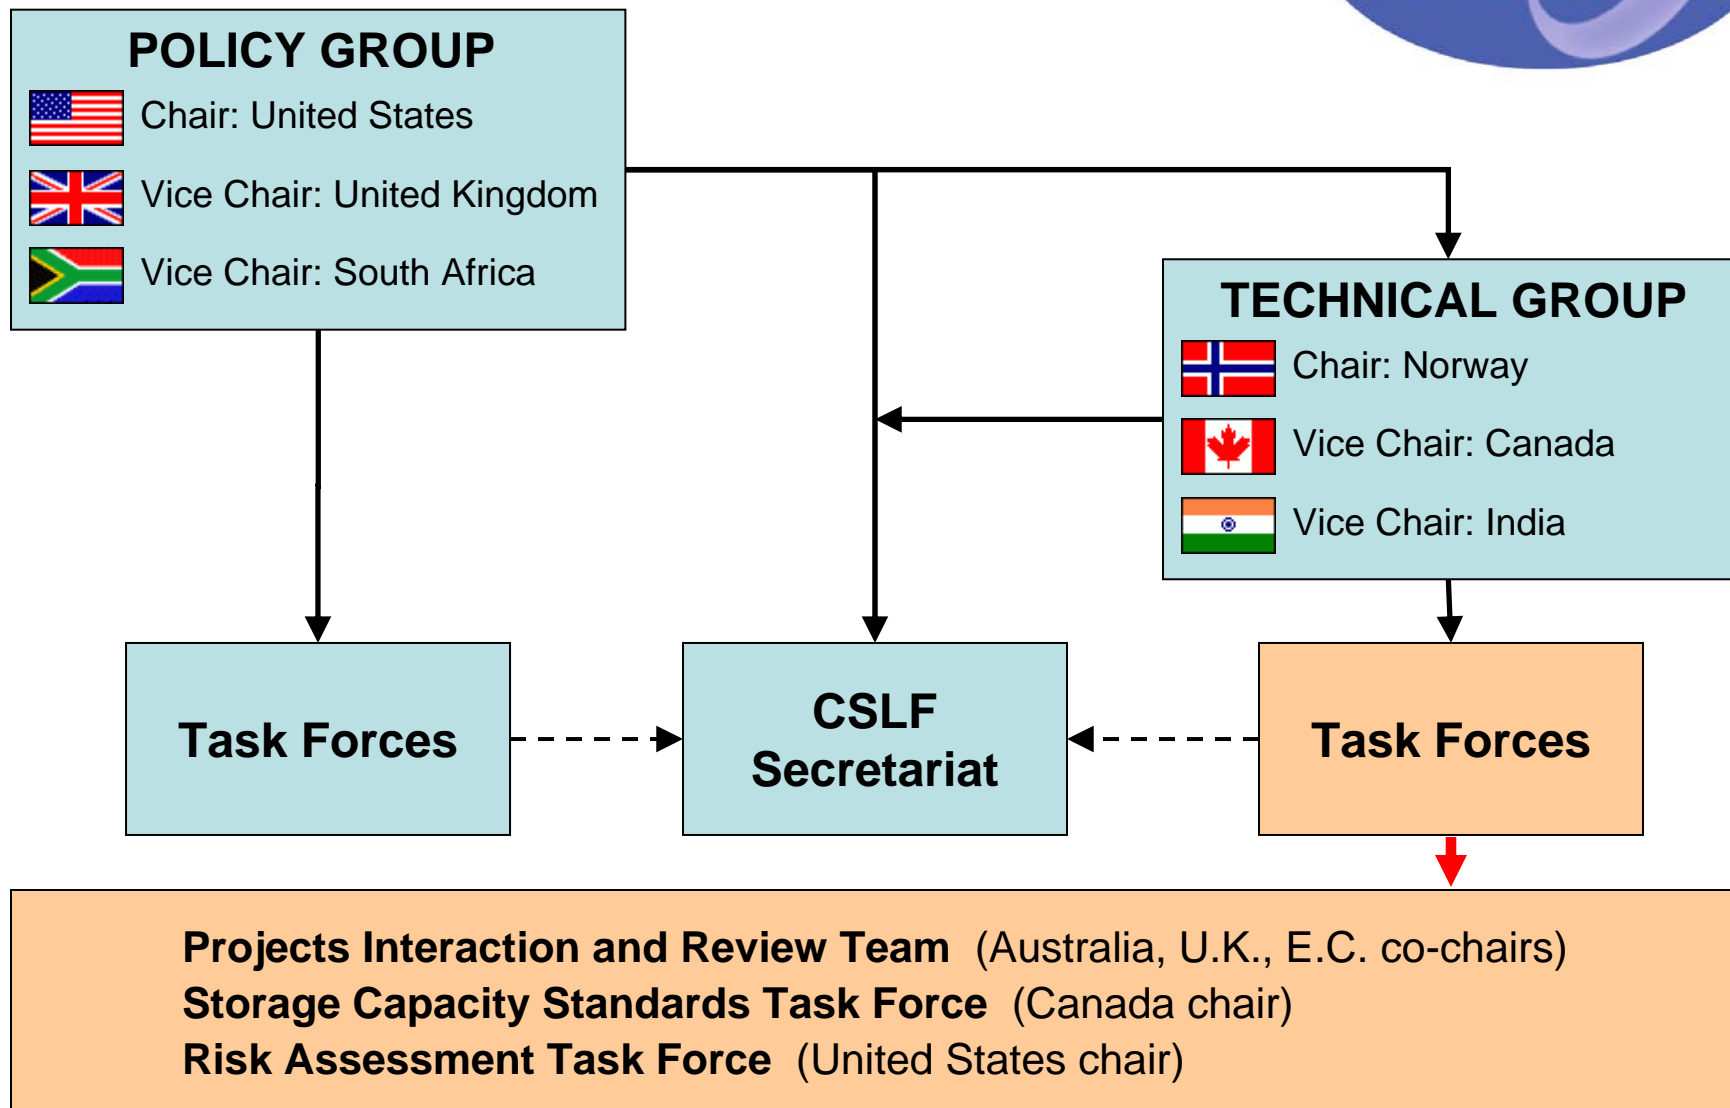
POLICY GROUP
Chair: United States
Vice Chair: United Kingdom
Vice Chair: South Africa

TECHNICAL GROUP
Chair: Norway
Vice Chair: Canada
Vice Chair: India

Task Forces

CSLF Secretariat

Task Forces

Projects Interaction and Review Team (Australia, U.K., E.C. co-chairs)
Storage Capacity Standards Task Force (Canada chair)
Risk Assessment Task Force (United States chair)